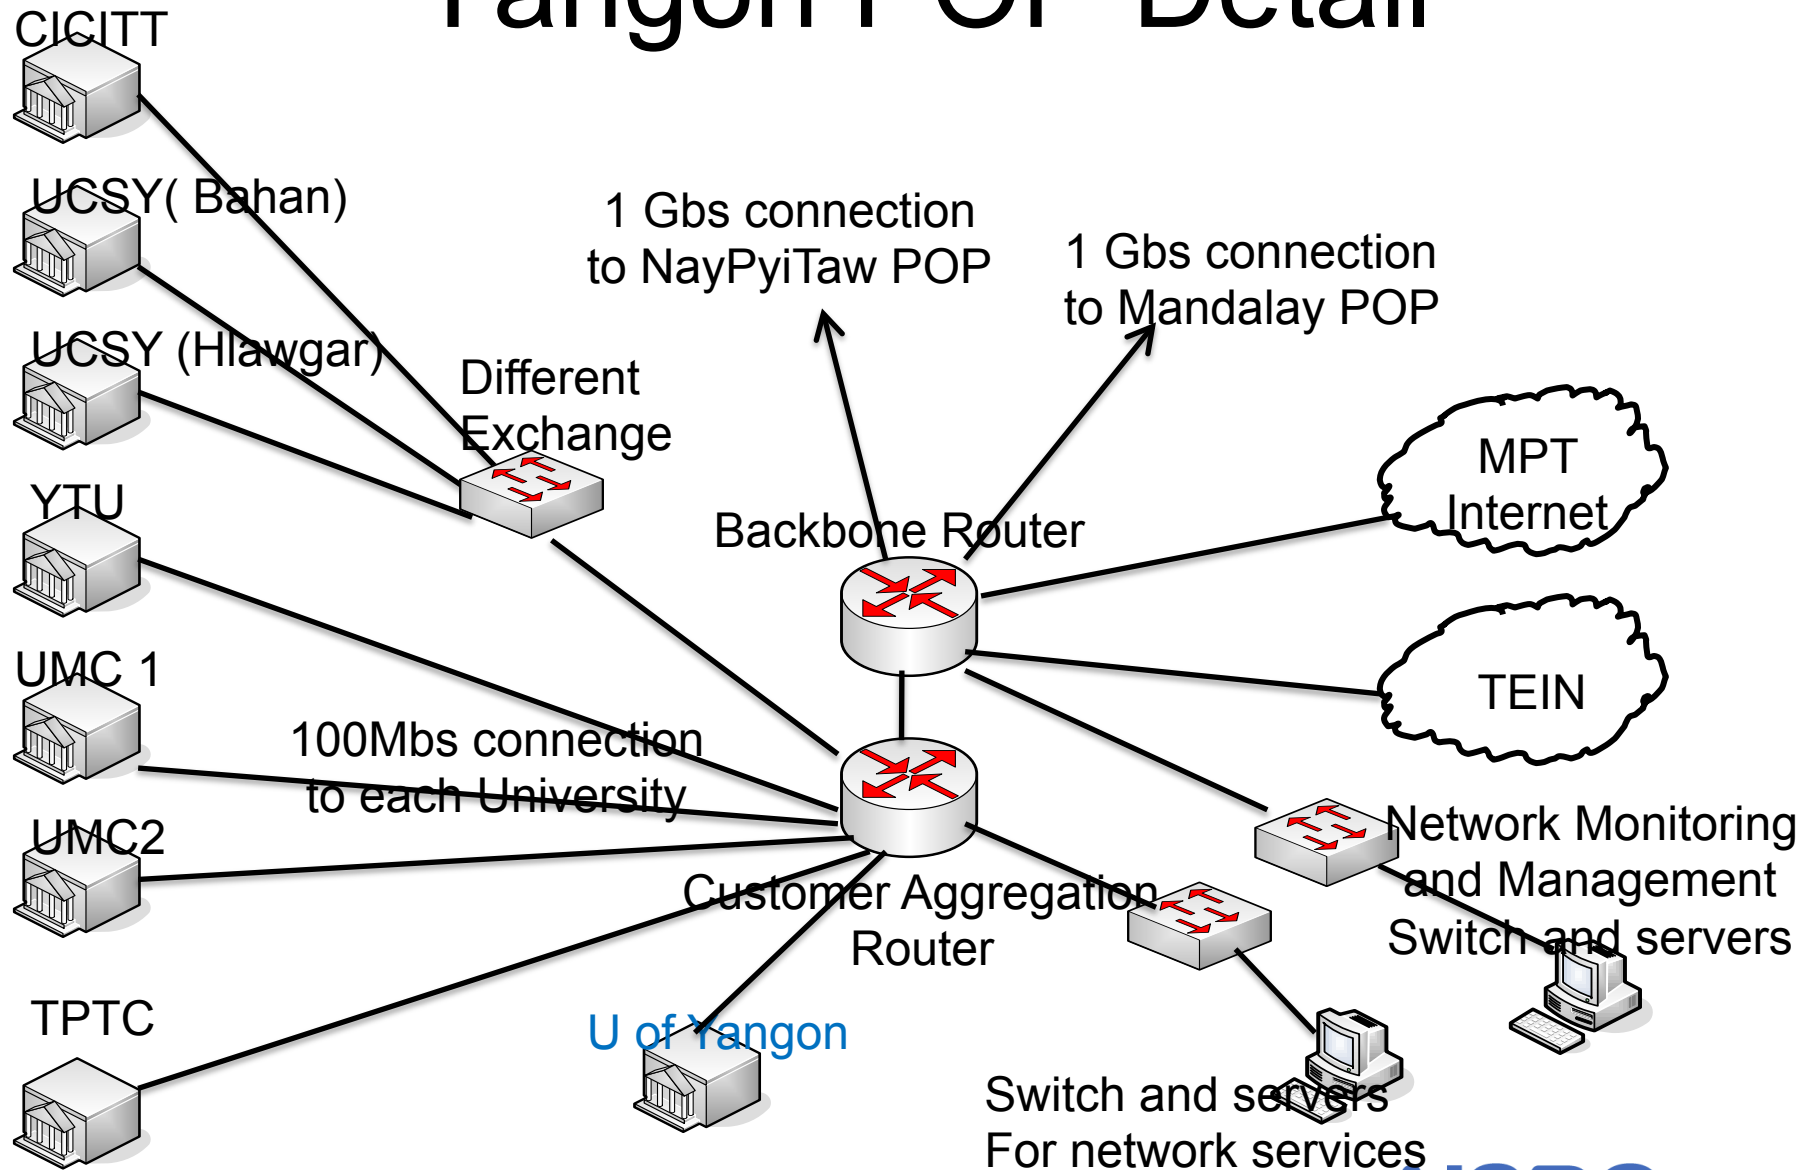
Yangon POP Detail

CICITT

UCSY( Bahan)

UCSY (Hlawgar)

YTU

UMC 1

UMC2

TPTC

Different Exchange

1 Gbs connection to NayPyiTaw POP

1 Gbs connection to Mandalay POP

Backbone Router

MPT Internet

TEIN

100Mbs connection to each University

Customer Aggregation Router

Network Monitoring and Management Switch and servers

U of Yangon

Switch and servers For network services